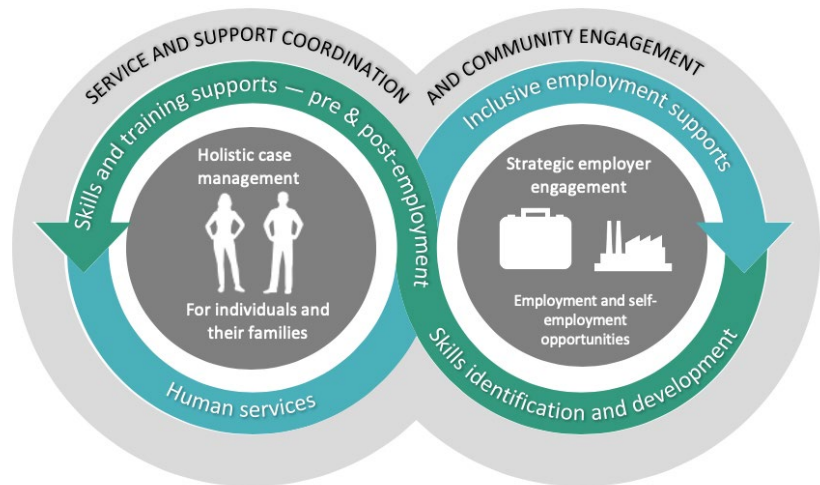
SERVICE AND SUPPORT COORDINATION AND COMMUNITY ENGAGEMENT

Skills and training supports — pre & post-employment

Holistic case management

For individuals and their families

Human services

Inclusive employment supports

Strategic employer engagement

Employment and self-employment opportunities

Skills identification and development